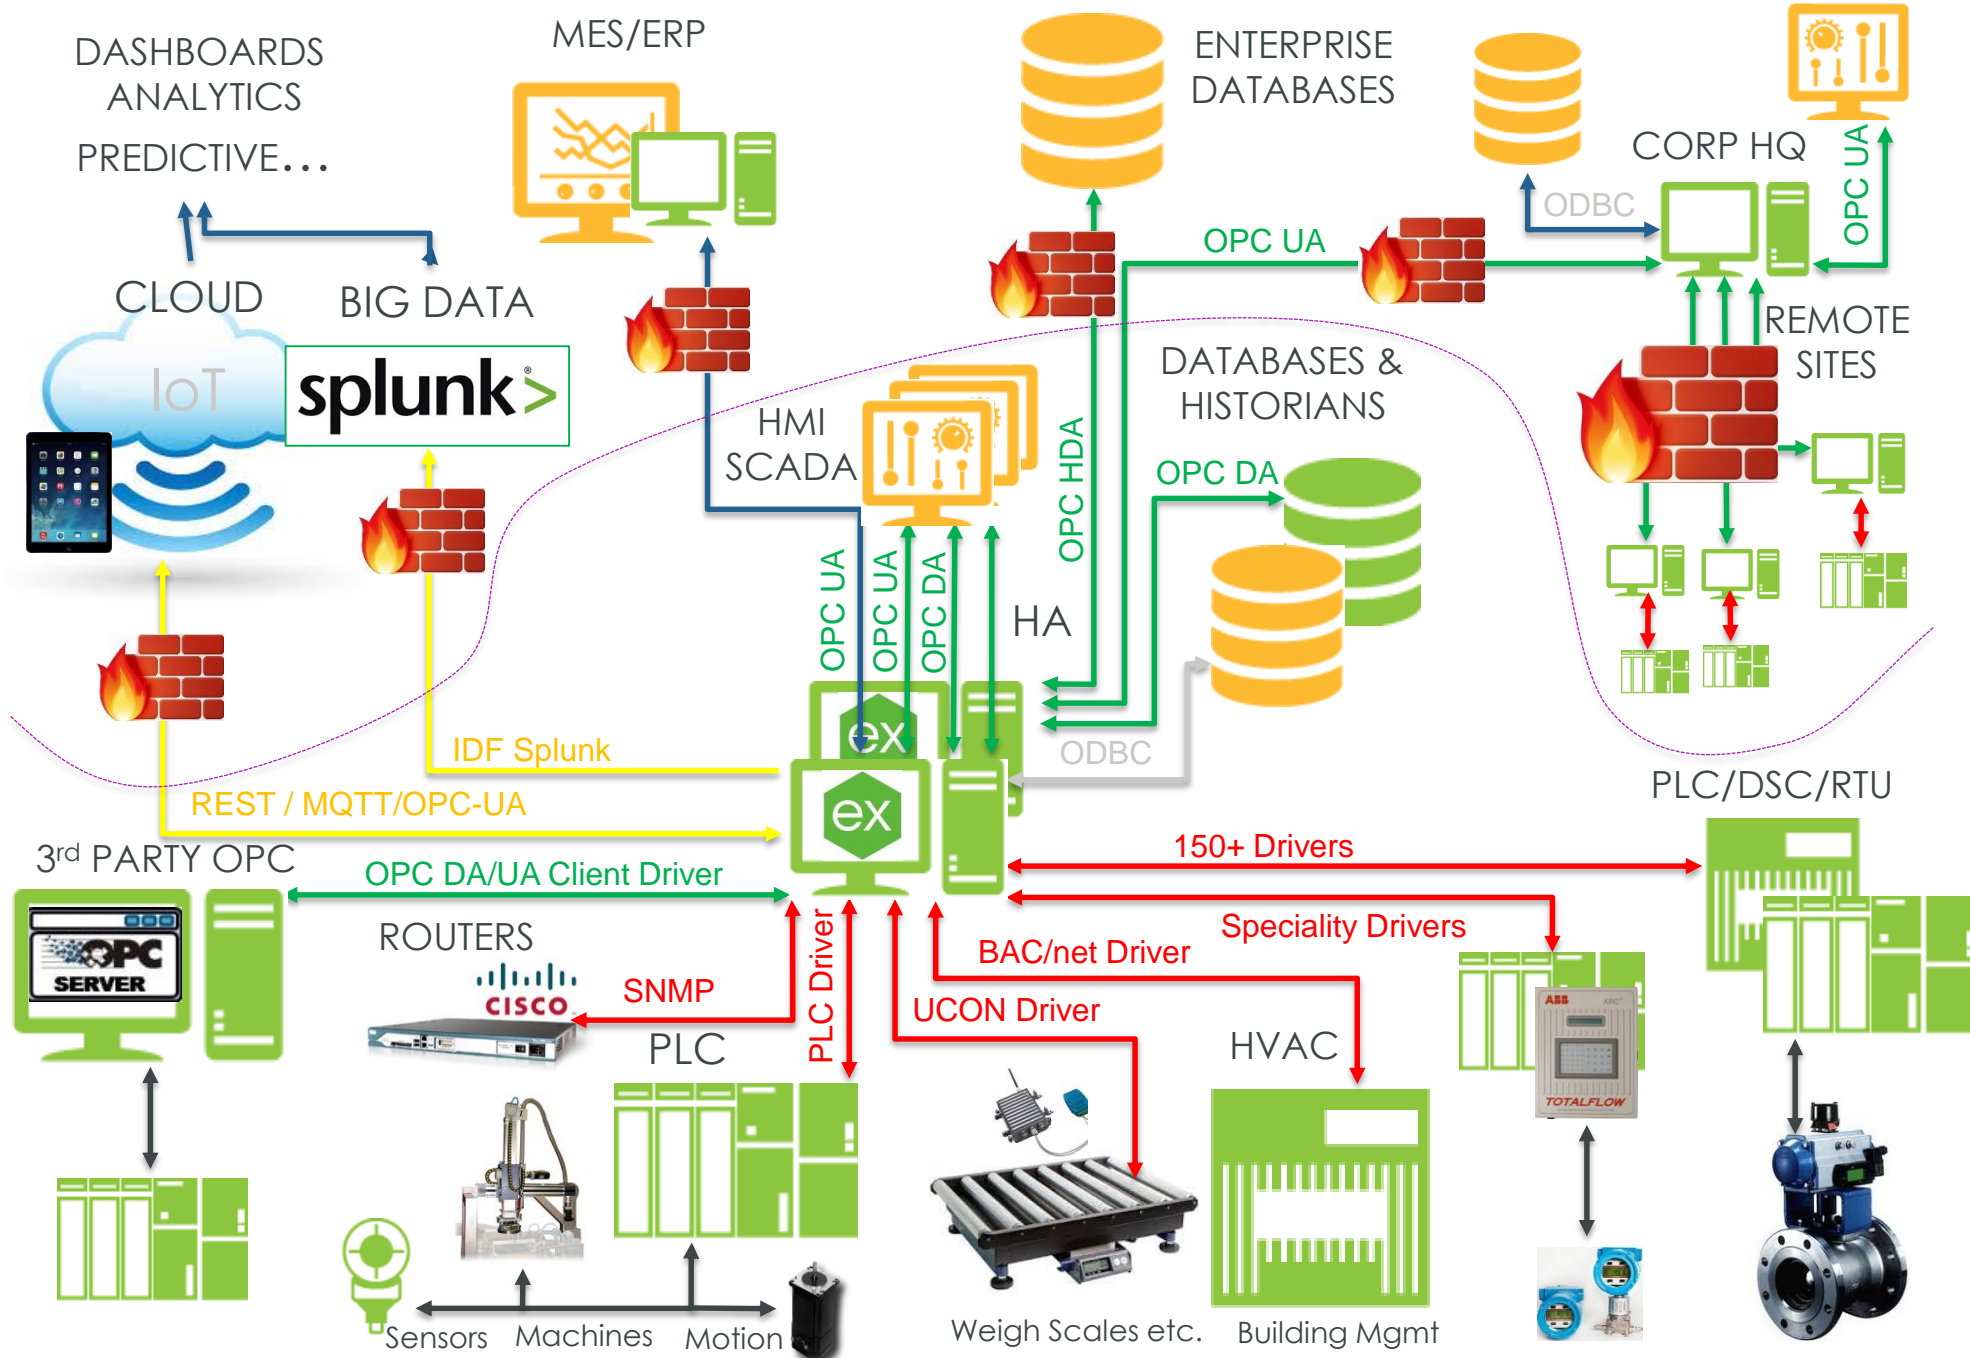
DASHBOARDS
ANALYTICS
PREDICTIVE...

MES/ERP

ENTERPRISE
DATABASES

CORP HQ

ODBC

OPC UA

OPC UA

CLOUD

BIG DATA

IoT

splunk>

HMI
SCADA

OPC HDA

DATABASES &
HISTORIANS

REMOTE
SITES

OPC DA

OPC UA

OPC UA

OPC DA

HA

ODBC

IDF Splunk

REST / MQTT/OPC-UA

ex

ex

PLC/DSC/RTU

3$^{rd}$ PARTY OPC

OPC DA/UA Client Driver

150+ Drivers

Speciality Drivers

OPC
SERVER

ROUTERS

BAC/net Driver

cisco

SNMP

PLC Driver

UCON Driver

PLC

HVAC

ABB

TOTALFLOW

Sensors

Machines

Motion

Weigh Scales etc.

Building Mgmt